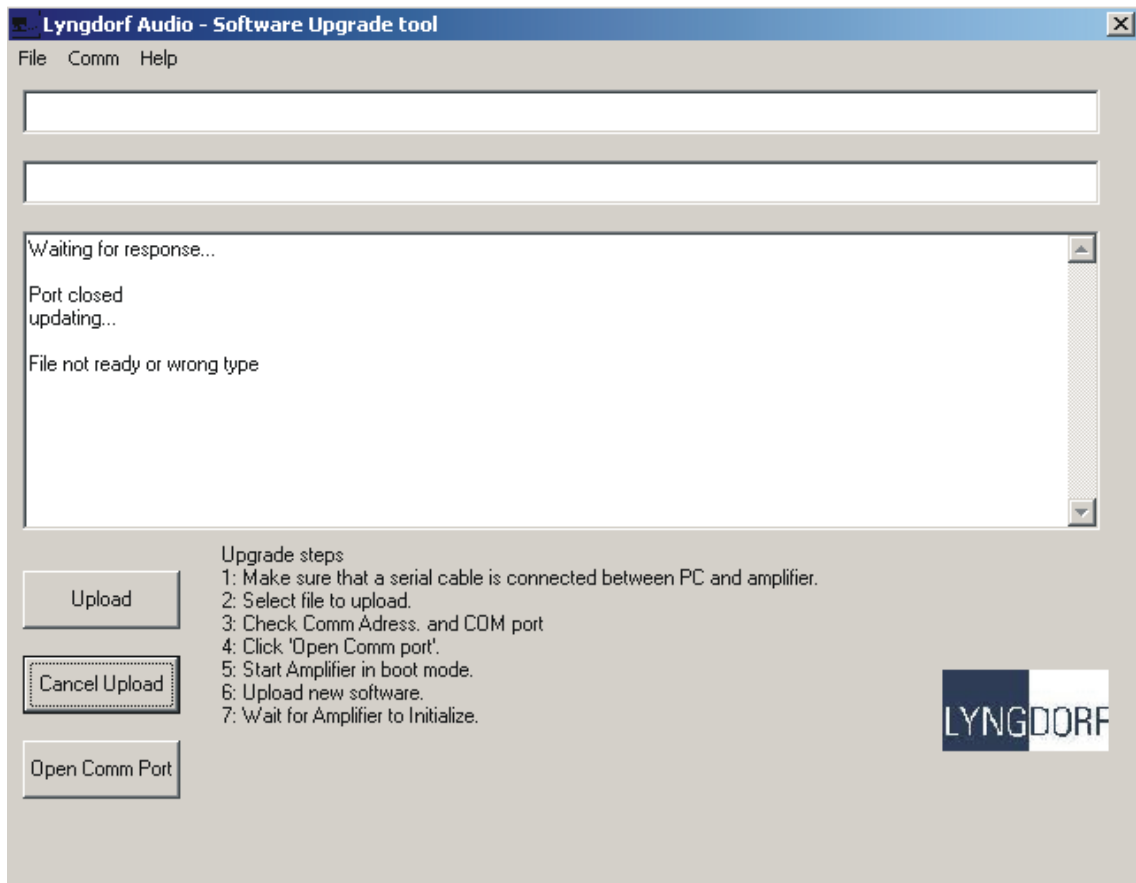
Lyngdorf Audio - Software Upgrade tool

File Comm Help

Waiting for response...

Port closed
updating...

File not ready or wrong type

Upload

Cancel Upload

Open Comm Port

Upgrade steps
1: Make sure that a serial cable is connected between PC and amplifier.
2: Select file to upload.
3: Check Comm Adress. and COM port
4: Click 'Open Comm port'.
5: Start Amplifier in boot mode.
6: Upload new software.
7: Wait for Amplifier to Initialize.

LYNGDORF